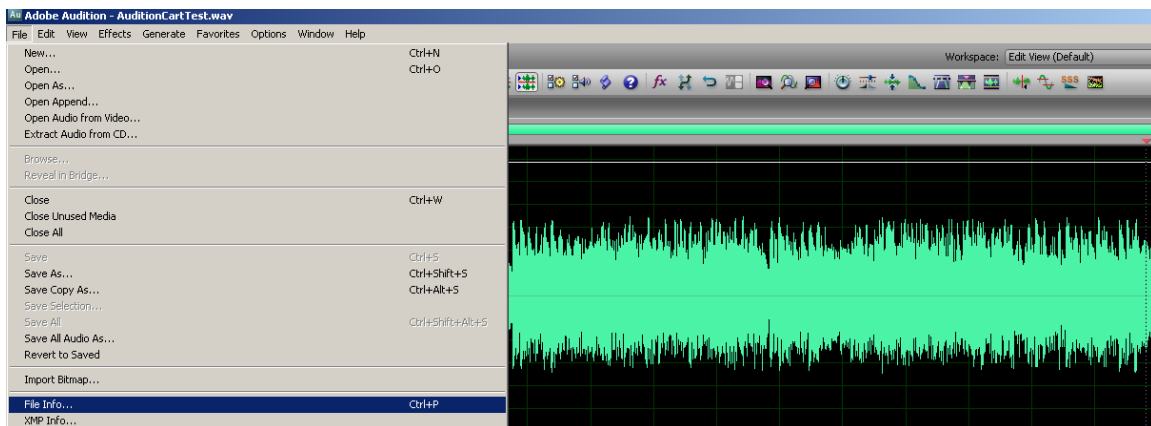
Au Adobe Audition - AuditionCartTest.wav

File Edit View Effects Generate Favorites Options Window Help

Workspace: Edit View (Default)

New... Ctrl+N
Open... Ctrl+O
Open As...
Open Append...
Open Audio from Video...
Extract Audio from CD...

Browse...
Reveal in Bridge...

Close Ctrl+W
Close Unused Media
Close All

Save Ctrl+S
Save As... Ctrl+Shift+S
Save Copy As... Ctrl+Alt+S
Save Selection...
Save All Ctrl+Shift+Alt+S
Save All Audio As...
Revert to Saved

Import Bitmap...

File Info... Ctrl+P
XMP Info...